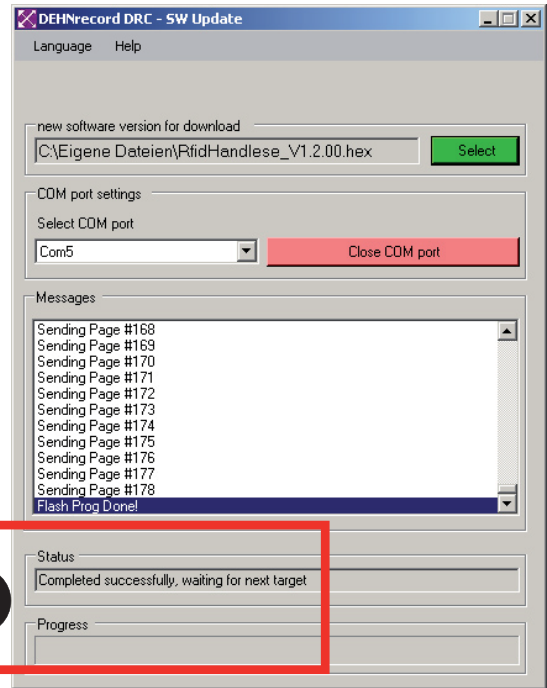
DEHNrecord DRC - SW Update

Language Help

new software version for download

C:\Eigene Dateien\RfidHandlese_V1.2.00.hex

Select

COM port settings

Select COM port

Com5

Close COM port

Messages

Sending Page #168
Sending Page #169
Sending Page #170
Sending Page #171
Sending Page #172
Sending Page #173
Sending Page #174
Sending Page #175
Sending Page #176
Sending Page #177
Sending Page #178
Flash Prog Done!

Status

Completed successfully, waiting for next target

Progress